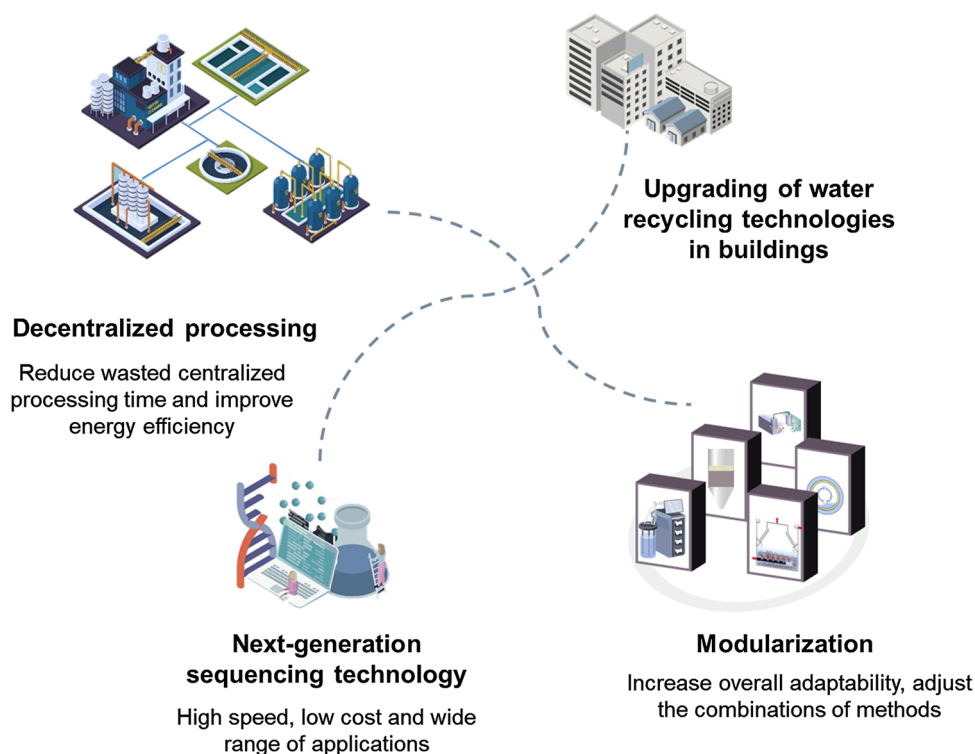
Upgrading of water recycling technologies in buildings

Decentralized processing

Reduce wasted centralized processing time and improve energy efficiency

Next-generation sequencing technology

High speed, low cost and wide range of applications

Modularization

Increase overall adaptability, adjust the combinations of methods